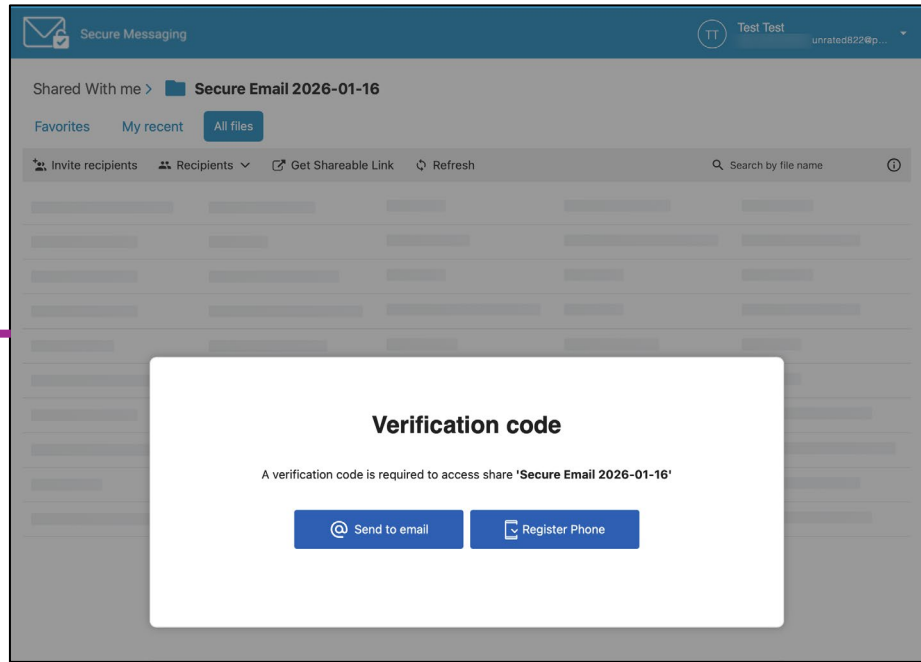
Secure Messaging

TT Test Test
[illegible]unrated822@p...

Shared With me > Secure Email 2026-01-16

Favorites My recent All files

Invite recipients Recipients Get Shareable Link Refresh Search by file name

Verification code

A verification code is required to access share **'Secure Email 2026-01-16'**

Send to email Register Phone